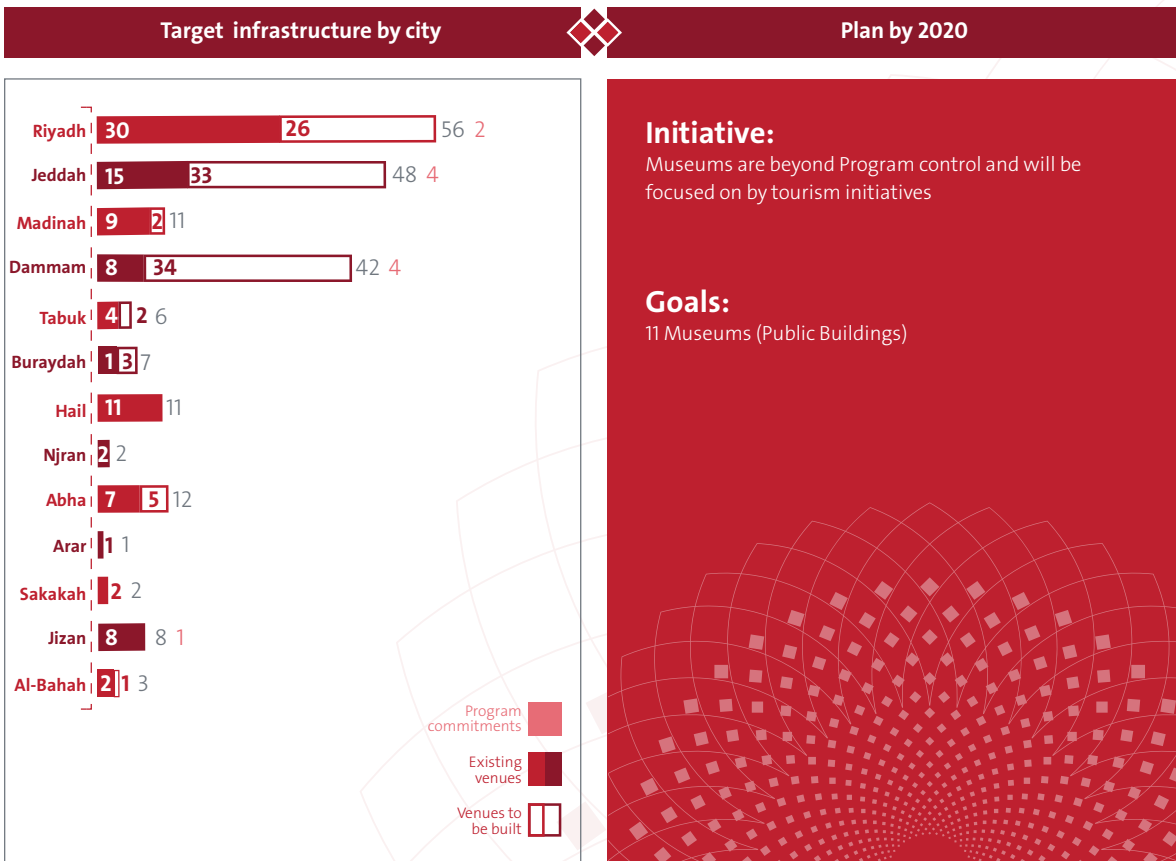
Target infrastructure by city

Plan by 2020

Riyadh 30 26 56 2
Jeddah 15 33 48 4
Madinah 9 2 11
Dammam 8 34 42 4
Tabuk 4 2 6
Buraydah 1 3 7
Hail 11 11
Njran 2 2
Abha 7 5 12
Arar 1 1
Sakakah 2 2
Jizan 8 8 1
Al-Bahah 2 1 3

Program commitments
Existing venues
Venues to be built

Initiative:
Museums are beyond Program control and will be focused on by tourism initiatives

Goals:
11 Museums (Public Buildings)